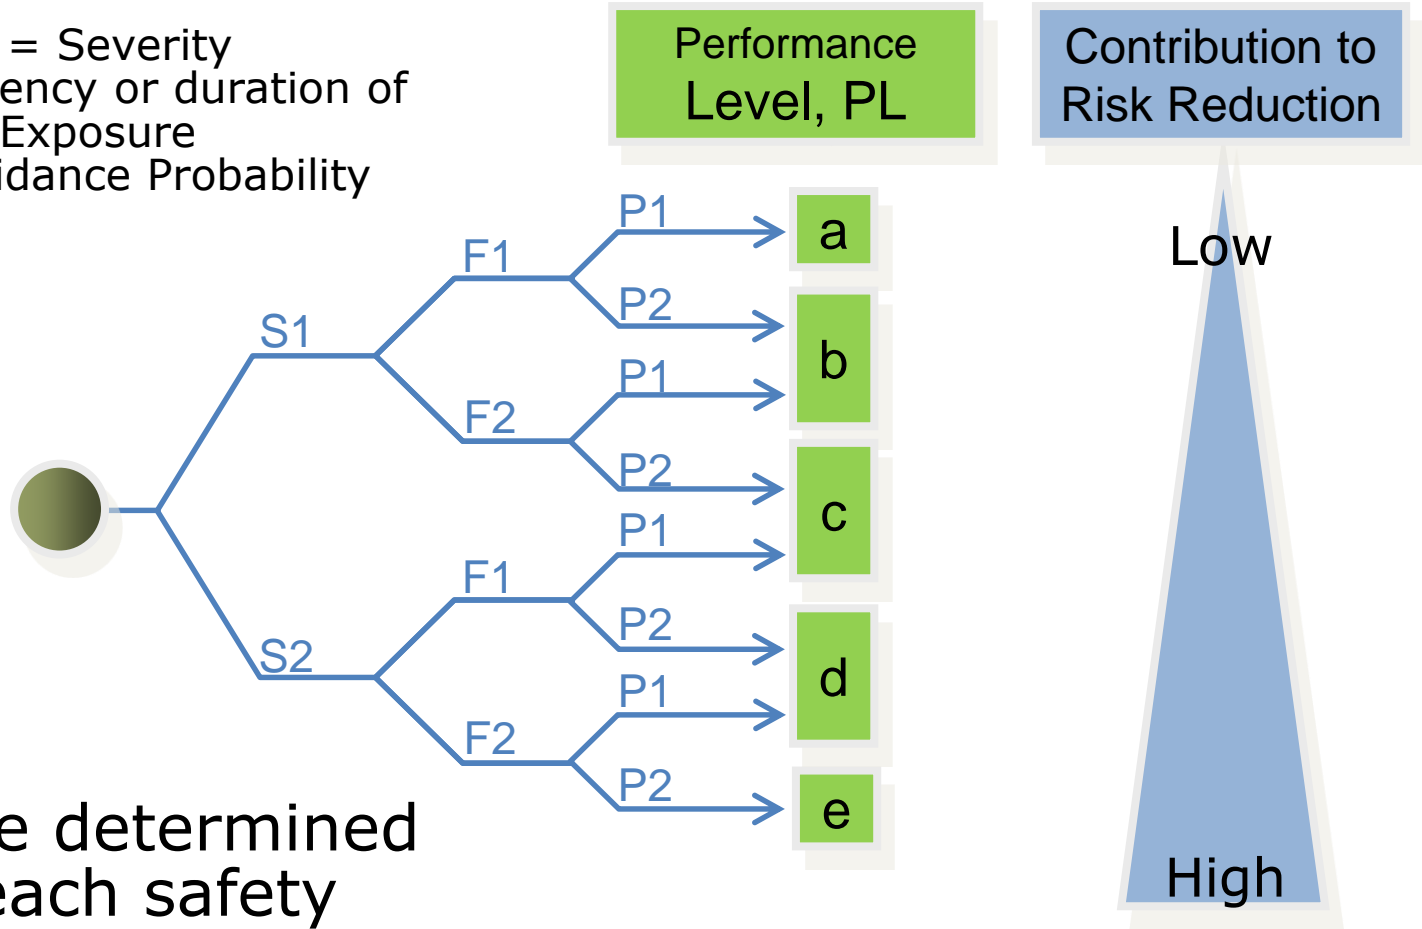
= Severity
ency or duration of
Exposure
idance Probability

Performance Level, PL

Contribution to Risk Reduction

S1
F1
P1
P2
F2
P1
P2
S2
F1
P1
P2
F2
P1
P2

a
b
c
d
e

Low
High

e determined
each safety